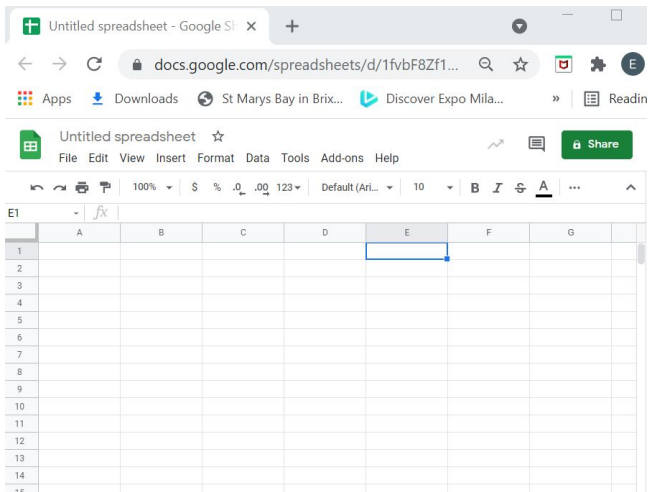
Untitled spreadsheet - Google Sl ×
+
docs.google.com/spreadsheets/d/1fvbF8Zf1...
Apps
Downloads
St Marys Bay in Brix...
Discover Expo Mila...
»
Readin
Untitled spreadsheet
File Edit View Insert Format Data Tools Add-ons Help
Share
100%
$ % .0 .00 123
Default (Ari...
10
B I S A
E1
fx

| | A | B | C | D | E | F | G |
|---|---|---|---|---|---|---|---|
| 1 | | | | | | | |
| 2 | | | | | | | |
| 3 | | | | | | | |
| 4 | | | | | | | |
| 5 | | | | | | | |
| 6 | | | | | | | |
| 7 | | | | | | | |
| 8 | | | | | | | |
| 9 | | | | | | | |
| 10 | | | | | | | |
| 11 | | | | | | | |
| 12 | | | | | | | |
| 13 | | | | | | | |
| 14 | | | | | | | |
| 15 | | | | | | | |